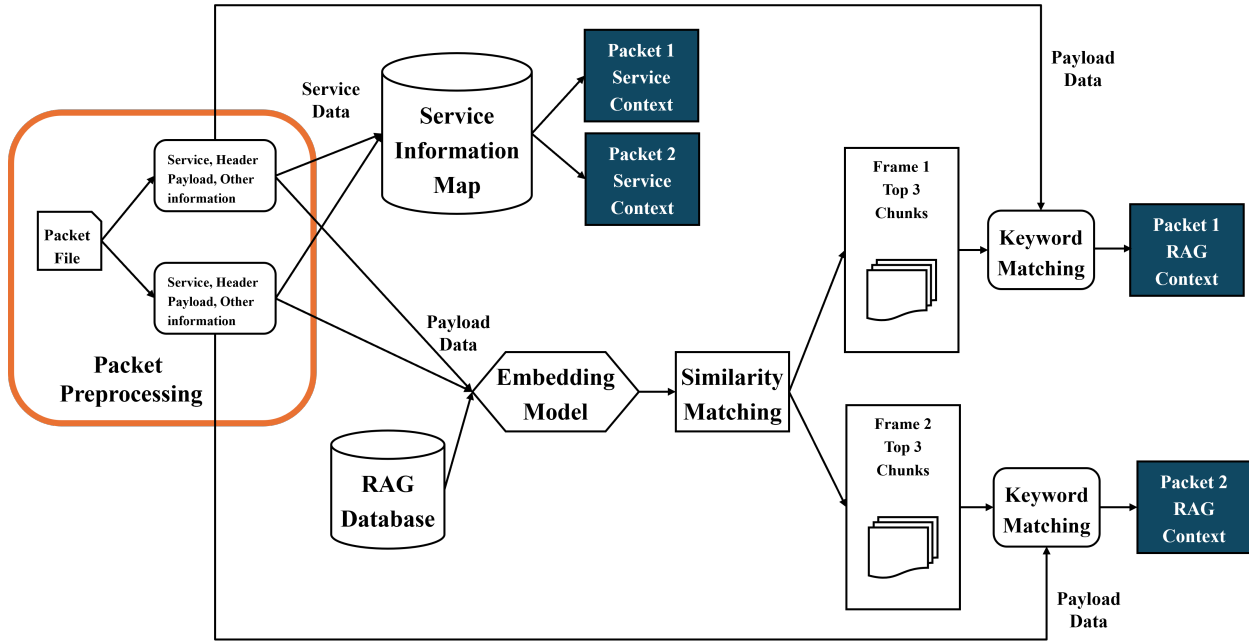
Packet File

Service, Header Payload, Other information

Service, Header Payload, Other information

Packet Preprocessing

Service Data

Service Information Map

Packet 1 Service Context

Packet 2 Service Context

Payload Data

Payload Data

Embedding Model

RAG Database

Similarity Matching

Frame 1 Top 3 Chunks

Frame 2 Top 3 Chunks

Keyword Matching

Keyword Matching

Packet 1 RAG Context

Packet 2 RAG Context

Payload Data